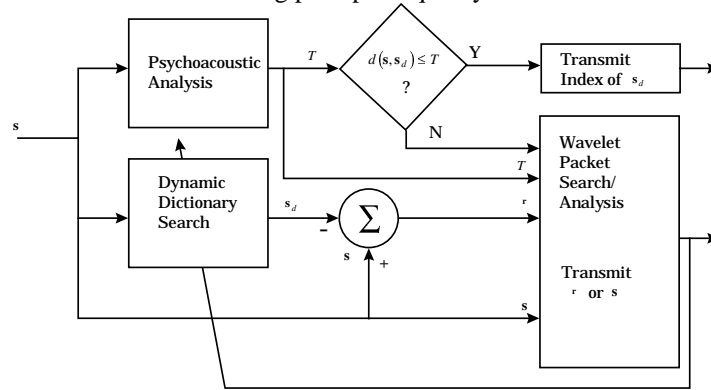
Psychoacoustic Analysis

$T$

$d(\mathbf{s}, \mathbf{s}_d) \leq T$

?

Y

Transmit Index of $\mathbf{s}_d$

N

$\mathbf{s}$

Wavelet Packet Search/ Analysis

$T$

Dynamic Dictionary Search

$\mathbf{s}_d$

-

$\Sigma$

r

$\mathbf{s}$

+

Transmit r or $\mathbf{s}$

$\mathbf{s}$